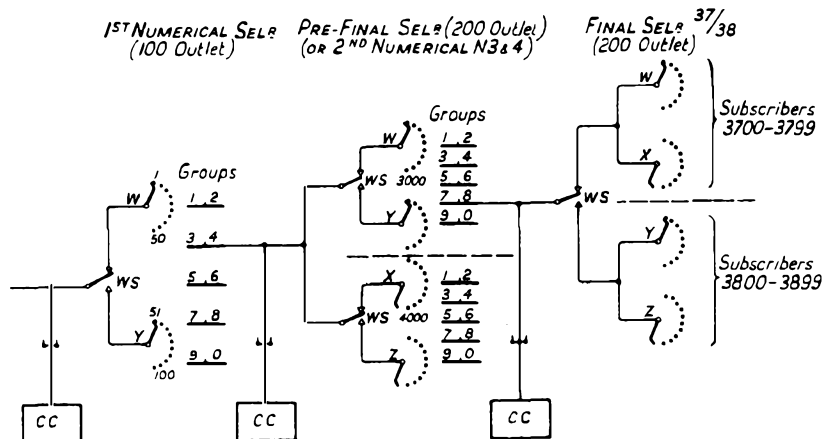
1ST NUMERICAL SELR (100 Outlet)

PRE-FINAL SELR (200 Outlet) (OR 2ND NUMERICAL N3 & 4)

FINAL SELR 37/38 (200 Outlet)

Groups

1 , 2
3 , 4
5 , 6
7 , 8
9 , 0

W
1
50
WS
51
Y
100

Groups

1 , 2
3 , 4
5 , 6
7 , 8
9 , 0

W
WS
3000
Y

1 , 2
3 , 4
5 , 6
7 , 8
9 , 0

X
4000
WS
Z

W
X
WS
Y
Z

Subscribers 3700-3799

Subscribers 3800-3899

CC

CC

CC